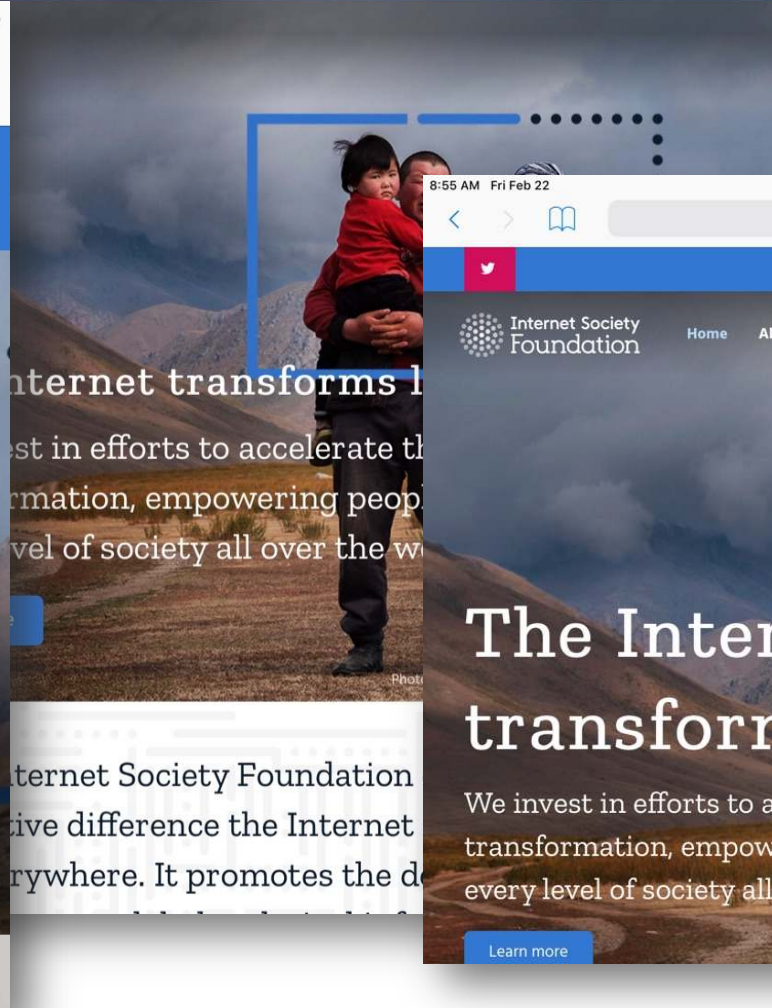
nternet transforms l

est in efforts to accelerate th rmation, empowering peop vel of society all over the wo

Photo

ternet Society Foundation tive difference the Internet rywhere. It promotes the de

8:55 AM Fri Feb 22

Internet Society Foundation

Home

Al

The Inter transform

We invest in efforts to a transformation, empow every level of society all

Learn more